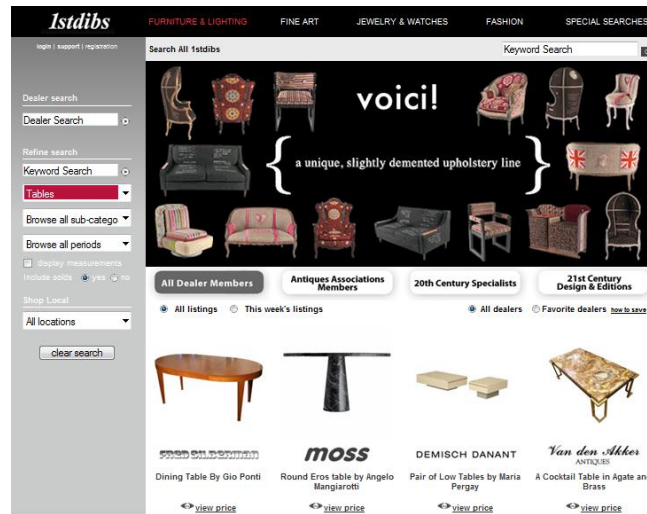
1stdibs

FURNITURE & LIGHTING FINE ART JEWELRY & WATCHES FASHION SPECIAL SEARCHES

login | support | registration

Search All 1stdibs

Keyword Search

Dealer search

Dealer Search

Refine search

Keyword Search

Tables

Browse all sub-catego

Browse all periods

Display measurements

Include solds yes no

Shop Local

All locations

clear search

voici!

{ a unique, slightly demented upholstery line }

All Dealer Members

Antiques Associations Members

20th Century Specialists

21st Century Design & Editions

All listings This week's listings

All dealers Favorite dealers how to save

FRED SILBERMAN

MOSS

DEMISCH DANANT

Van den Akker ANTIQUES

Dining Table By Gio Ponti

Round Eros table by Angelo Mangiarotti

Pair of Low Tables by Maria Pergay

A Cocktail Table in Agate and Brass

view price

view price

view price

view price